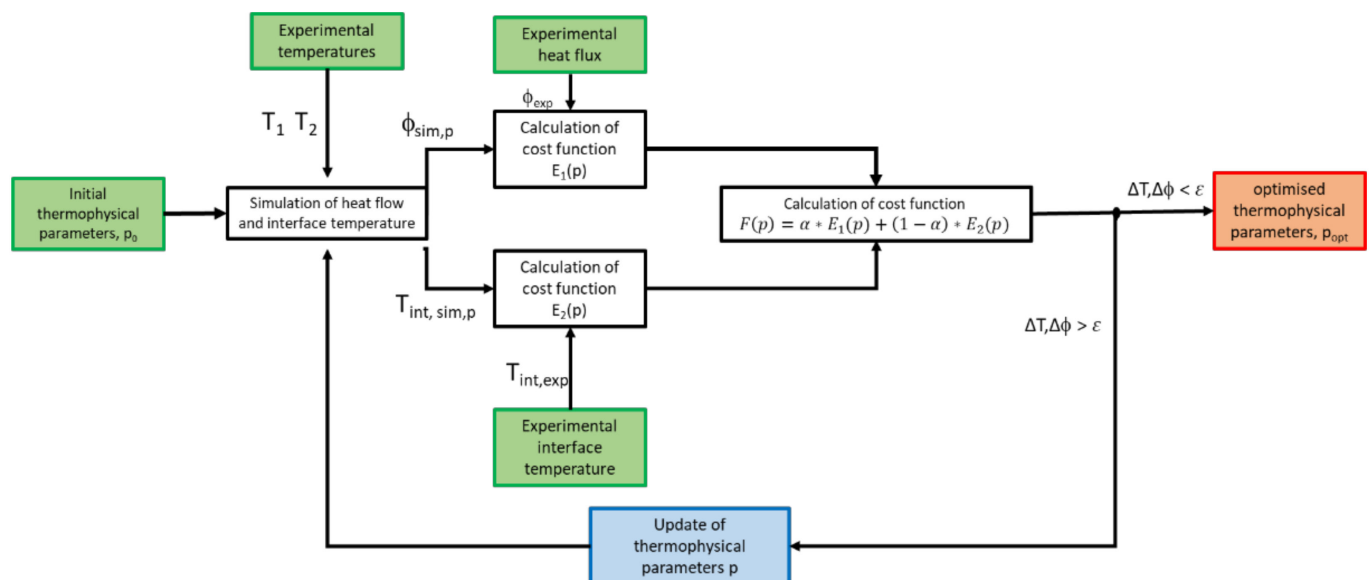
Experimental temperatures

Experimental heat flux

$T_1$ $T_2$

$\phi_{sim,p}$

$\phi_{exp}$

Initial thermophysical parameters, $p_0$

Simulation of heat flow and interface temperature

Calculation of cost function $E_1(p)$

Calculation of cost function $F(p) = \alpha * E_1(p) + (1-\alpha) * E_2(p)$

$\Delta T, \Delta\phi < \varepsilon$

optimised thermophysical parameters, $p_{opt}$

$T_{int, sim,p}$

Calculation of cost function $E_2(p)$

$\Delta T, \Delta\phi > \varepsilon$

$T_{int,exp}$

Experimental interface temperature

Update of thermophysical parameters p